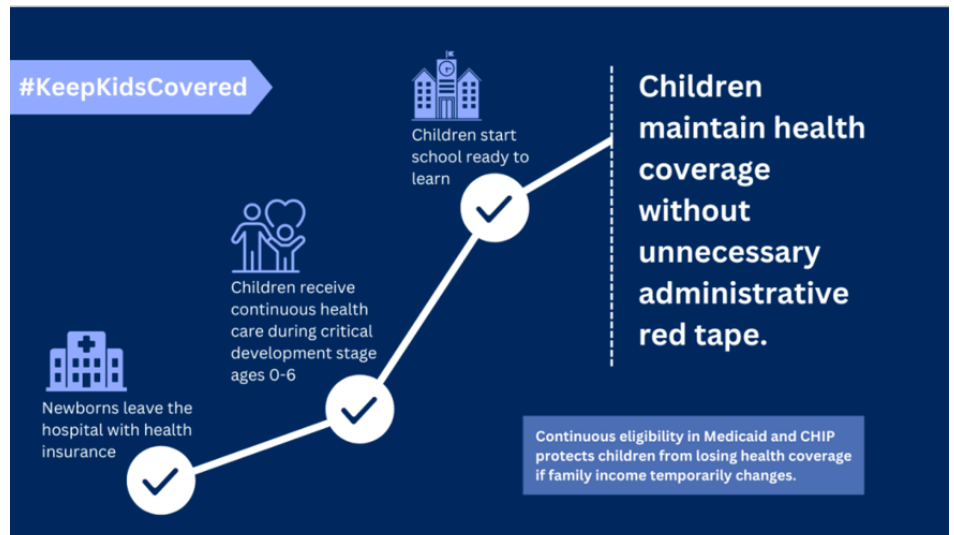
#KeepKidsCovered

Newborns leave the hospital with health insurance

Children receive continuous health care during critical development stage ages 0-6

Children start school ready to learn

Children maintain health coverage without unnecessary administrative red tape.

Continuous eligibility in Medicaid and CHIP protects children from losing health coverage if family income temporarily changes.